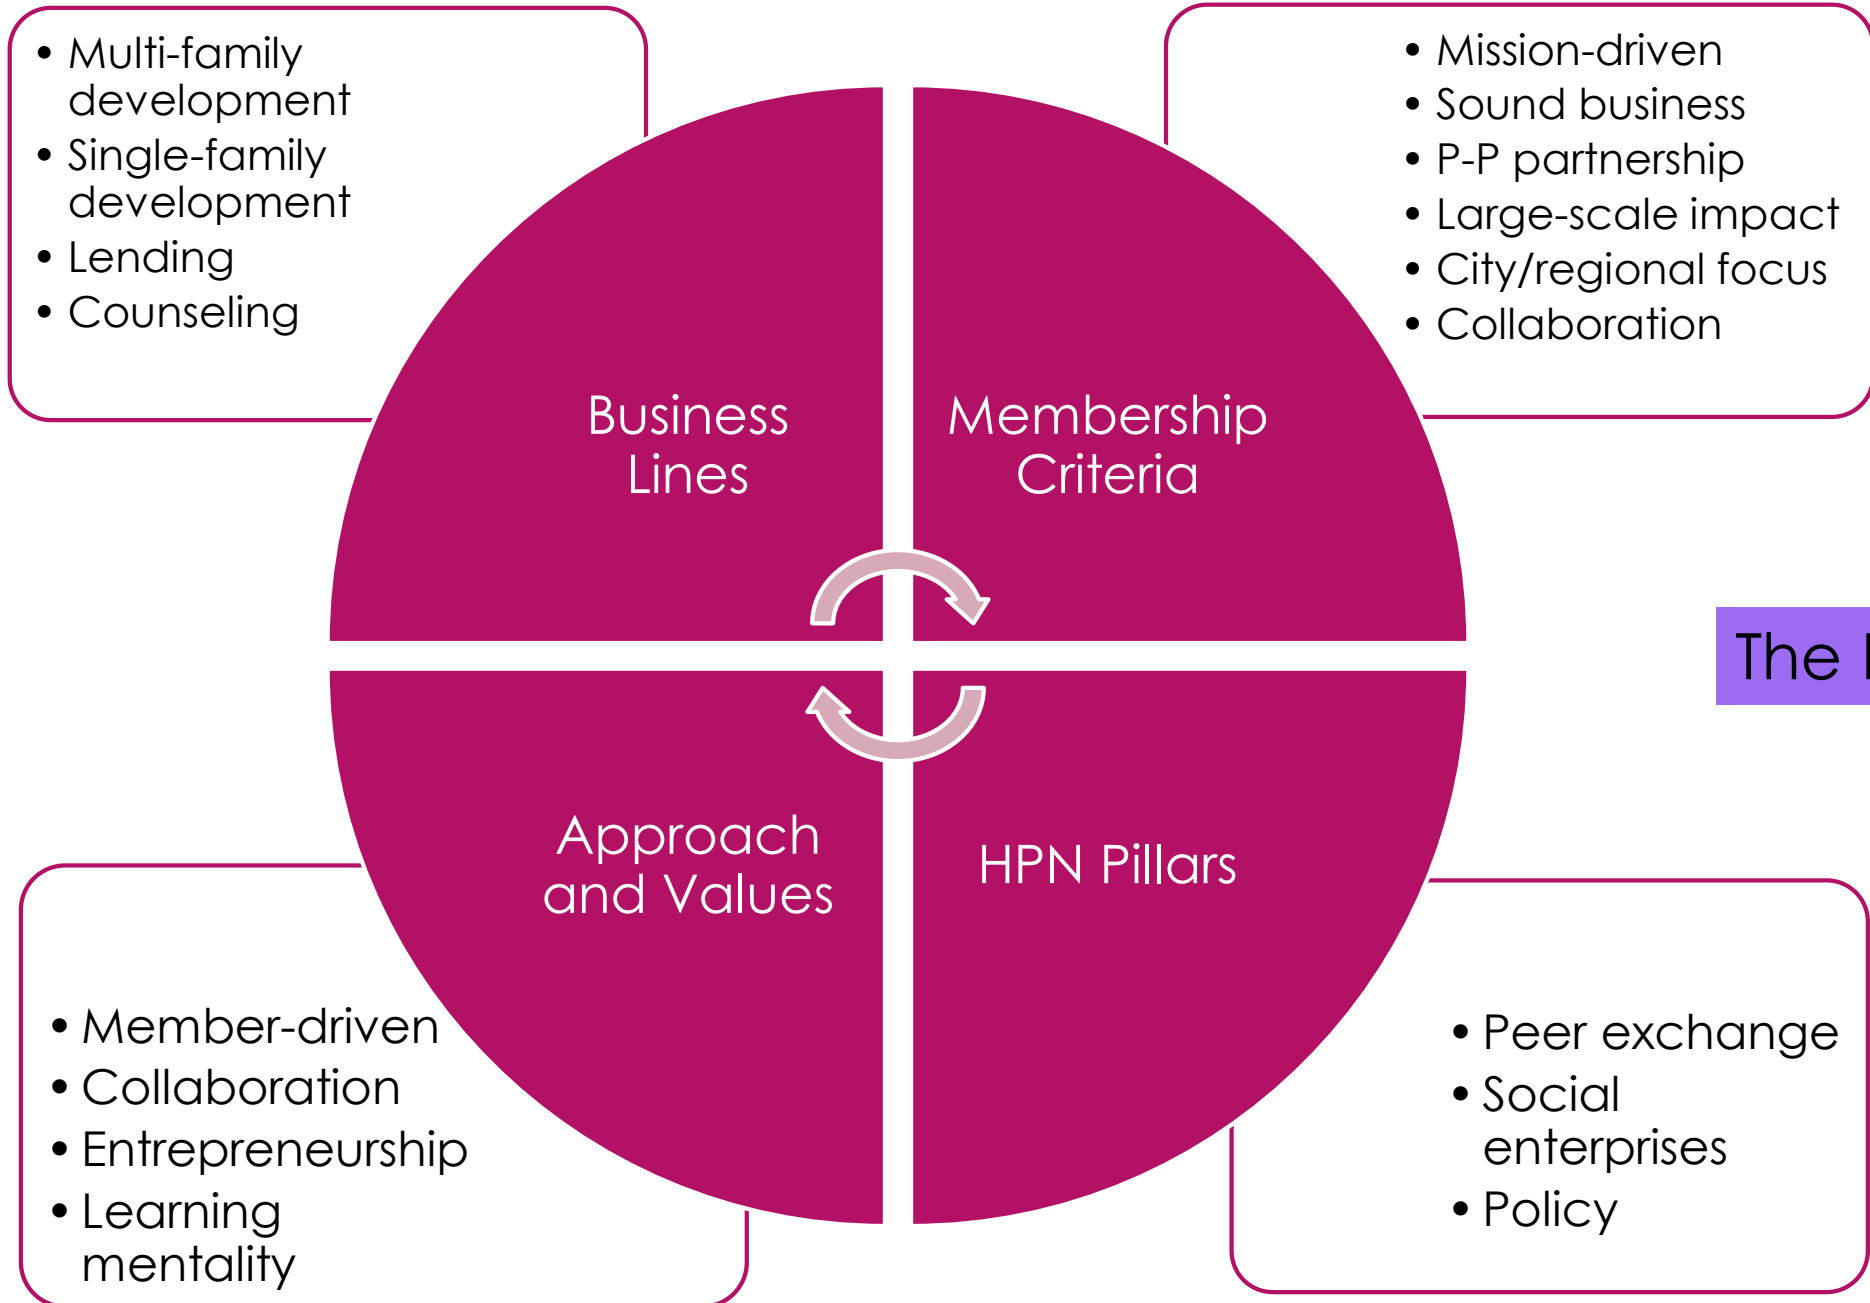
• Multi-family development
• Single-family development
• Lending
• Counseling

• Mission-driven
• Sound business
• P-P partnership
• Large-scale impact
• City/regional focus
• Collaboration

Business Lines

Membership Criteria

The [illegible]

Approach and Values

HPN Pillars

• Member-driven
• Collaboration
• Entrepreneurship
• Learning mentality

• Peer exchange
• Social enterprises
• Policy